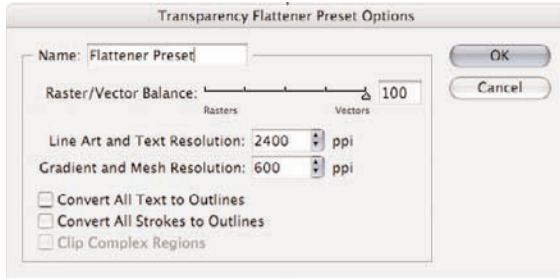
Transparency Flattener Preset Options

Name: Flattener Preset

OK

Cancel

Raster/Vector Balance: 100

Rasters

Vectors

Line Art and Text Resolution: 2400 ppi

Gradient and Mesh Resolution: 600 ppi

Convert All Text to Outlines

Convert All Strokes to Outlines

Clip Complex Regions